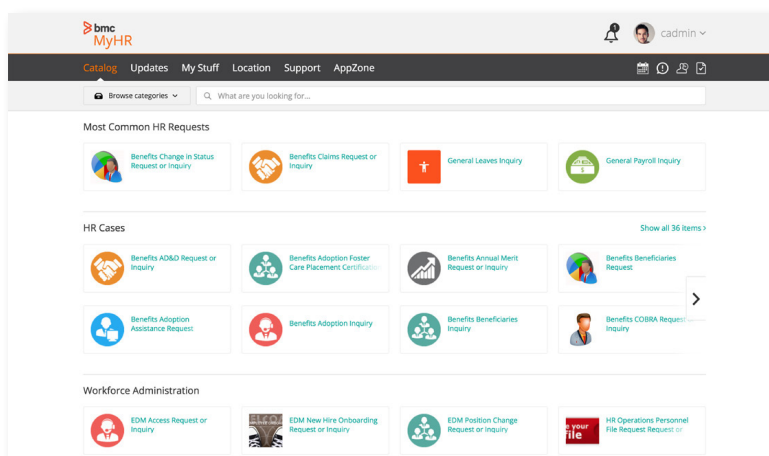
bmc MyHR

1 cadmin

Catalog Updates My Stuff Location Support AppZone

Browse categories

What are you looking for...

Most Common HR Requests

Benefits Change in Status Request or Inquiry

Benefits Claims Request or Inquiry

General Leaves Inquiry

General Payroll Inquiry

HR Cases

Show all 36 items ›

Benefits AD&D Request or Inquiry

Benefits Adoption Foster Care Placement Certification

Benefits Annual Merit Request or Inquiry

Benefits Beneficiaries Request

Benefits Adoption Assistance Request

Benefits Adoption Inquiry

Benefits Beneficiaries Inquiry

Benefits COBRA Request or Inquiry

Workforce Administration

EDM Access Request or Inquiry

EDM New Hire Onboarding Request or Inquiry

EDM Position Change Request or Inquiry

HR Operations Personnel File Request Request or